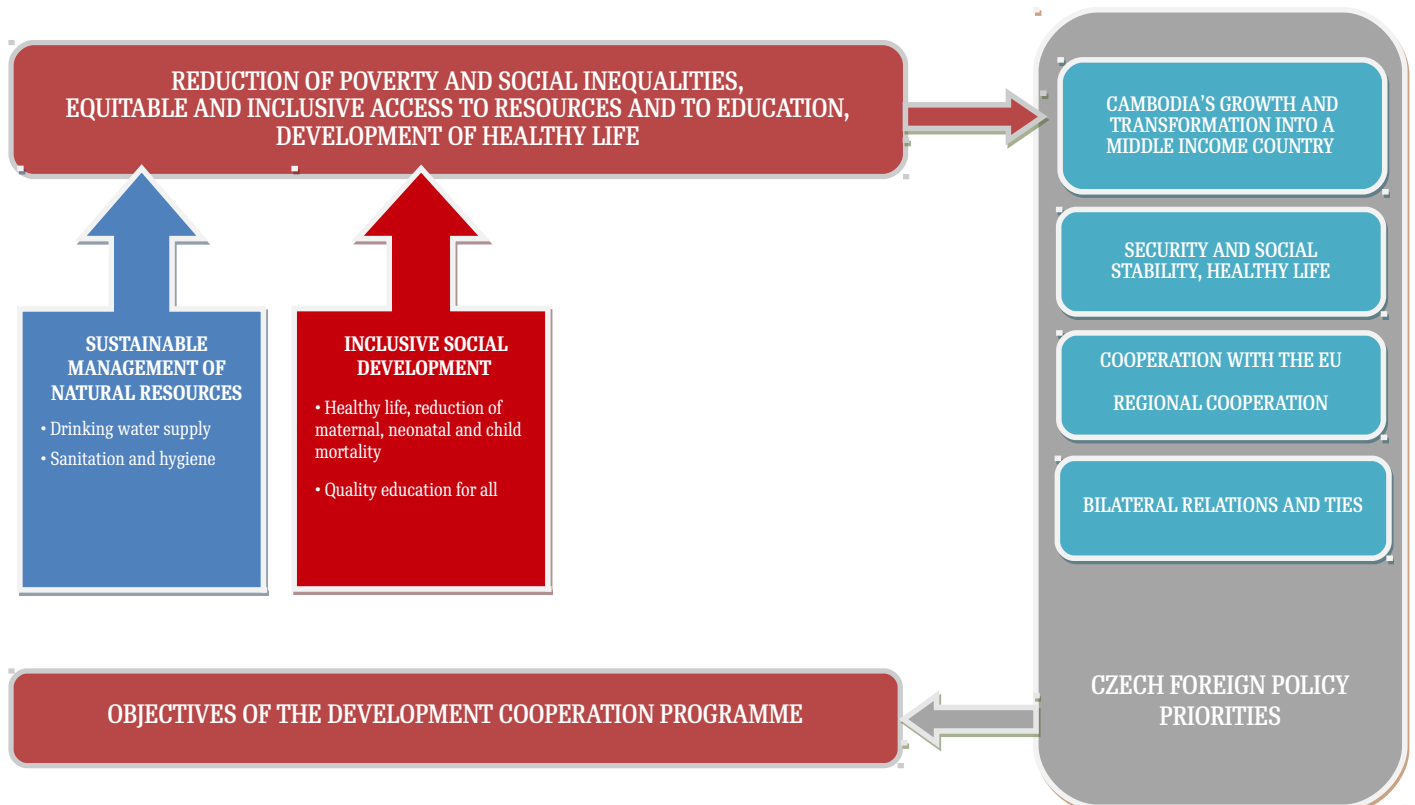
REDUCTION OF POVERTY AND SOCIAL INEQUALITIES,
EQUITABLE AND INCLUSIVE ACCESS TO RESOURCES AND TO EDUCATION,
DEVELOPMENT OF HEALTHY LIFE

SUSTAINABLE MANAGEMENT OF NATURAL RESOURCES

• Drinking water supply

• Sanitation and hygiene

INCLUSIVE SOCIAL DEVELOPMENT

• Healthy life, reduction of maternal, neonatal and child mortality

• Quality education for all

CAMBODIA'S GROWTH AND TRANSFORMATION INTO A MIDDLE INCOME COUNTRY

SECURITY AND SOCIAL STABILITY, HEALTHY LIFE

COOPERATION WITH THE EU

REGIONAL COOPERATION

BILATERAL RELATIONS AND TIES

CZECH FOREIGN POLICY PRIORITIES

OBJECTIVES OF THE DEVELOPMENT COOPERATION PROGRAMME